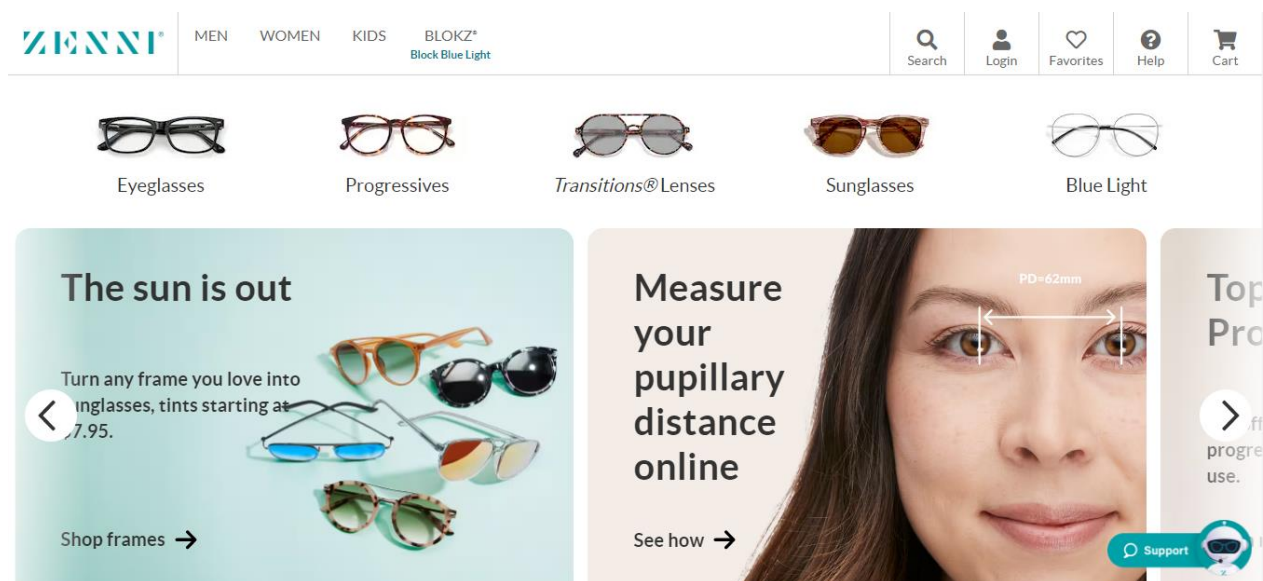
ZENNI®

MEN WOMEN KIDS BLOKZ®
Block Blue Light

Search Login Favorites Help Cart

Eyeglasses Progressives *Transitions®* Lenses Sunglasses Blue Light

The sun is out

Turn any frame you love into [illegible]unglasses, tints starting at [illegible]7.95.

Shop frames →

Measure your pupillary distance online

PD=62mm

See how →

Top
Pro

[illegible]ff
progre
use.

Support